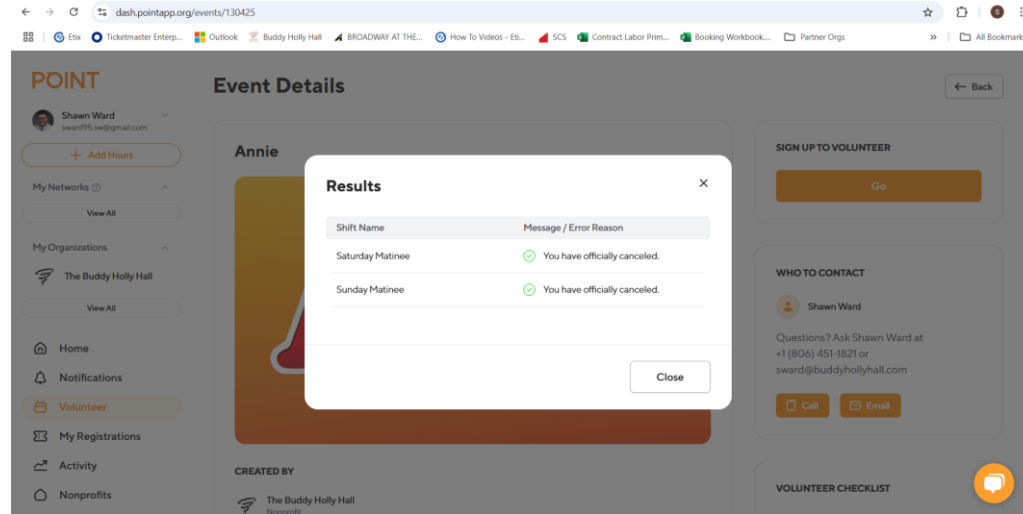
dash.pointapp.org/events/130425

Etix Ticketmaster Enterp... Outlook Buddy Holly Hall BROADWAY AT THE... How To Videos - Eti... SCS Contract Labor Prim... Booking Workbook... Partner Orgs » All Bookmark

POINT

Shawn Ward
sward95.sw@gmail.com

+ Add Hours

My Networks

View All

My Organizations

The Buddy Holly Hall

View All

Home

Notifications

Volunteer

My Registrations

Activity

Nonprofits

Event Details

← Back

Annie

CREATED BY

The Buddy Holly Hall
Nonprofit

SIGN UP TO VOLUNTEER

Go

WHO TO CONTACT

Shawn Ward

Questions? Ask Shawn Ward at +1 (806) 451-1821 or sward@buddyhollyhall.com

Call

Email

VOLUNTEER CHECKLIST

Results

| Shift Name | Message / Error Reason |
|---|---|
| Saturday Matinee | You have officially canceled. |
| Sunday Matinee | You have officially canceled. |

Close